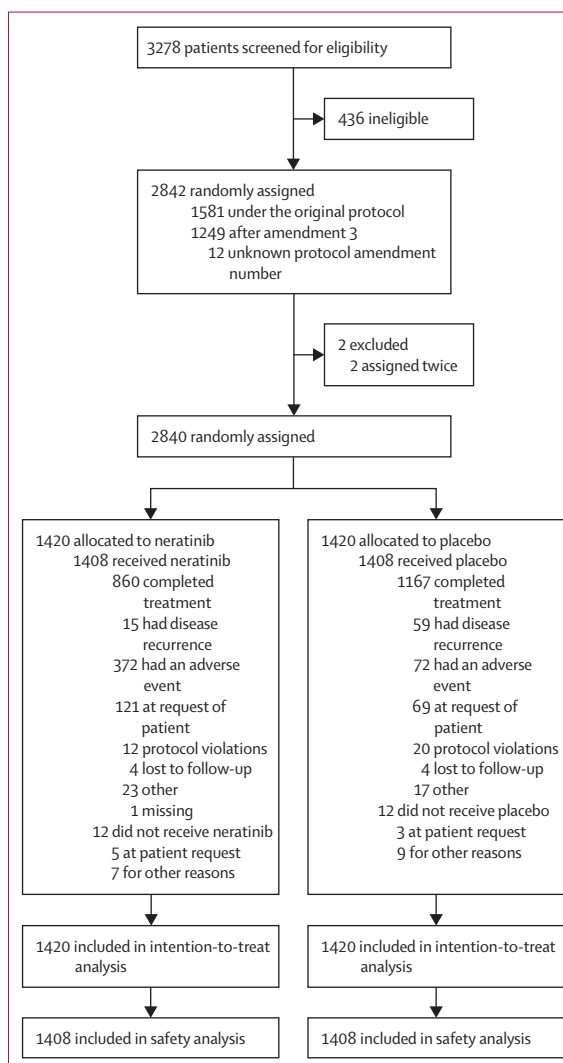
3278 patients screened for eligibility

436 ineligible

2842 randomly assigned
1581 under the original protocol
1249 after amendment 3
12 unknown protocol amendment number

2 excluded
2 assigned twice

2840 randomly assigned

1420 allocated to neratinib
1408 received neratinib
860 completed treatment
15 had disease recurrence
372 had an adverse event
121 at request of patient
12 protocol violations
4 lost to follow-up
23 other
1 missing
12 did not receive neratinib
5 at patient request
7 for other reasons

1420 allocated to placebo
1408 received placebo
1167 completed treatment
59 had disease recurrence
72 had an adverse event
69 at request of patient
20 protocol violations
4 lost to follow-up
17 other
12 did not receive placebo
3 at patient request
9 for other reasons

1420 included in intention-to-treat analysis

1420 included in intention-to-treat analysis

1408 included in safety analysis

1408 included in safety analysis